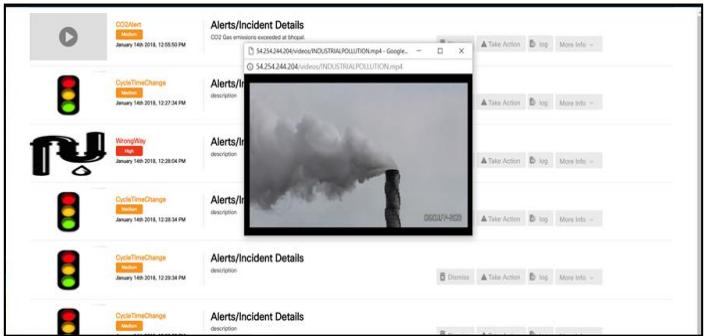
CO2Alert
Medium
January 14th 2018, 12:55:50 PM

Alerts/Incident Details
CO2 Gas emissions exceeded at bhopal.

Take Action | log | More Info

54.254.244.204/videos/INDUSTRIALPOLLUTION.mp4 - Google...
54.254.244.204/videos/INDUSTRIALPOLLUTION.mp4

CycleTimeChange
Medium
January 14th 2018, 12:27:34 PM

Alerts/In
description

Take Action | log | More Info

WrongWay
High
January 14th 2018, 12:28:04 PM

Alerts/In
description

Take Action | log | More Info

CycleTimeChange
Medium
January 14th 2018, 12:28:34 PM

Alerts/In
description

Take Action | log | More Info

CycleTimeChange
Medium
January 14th 2018, 12:29:34 PM

Alerts/Incident Details
description

Dismiss | Take Action | log | More Info

CycleTimeChange
Medium

Alerts/Incident Details
description

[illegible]